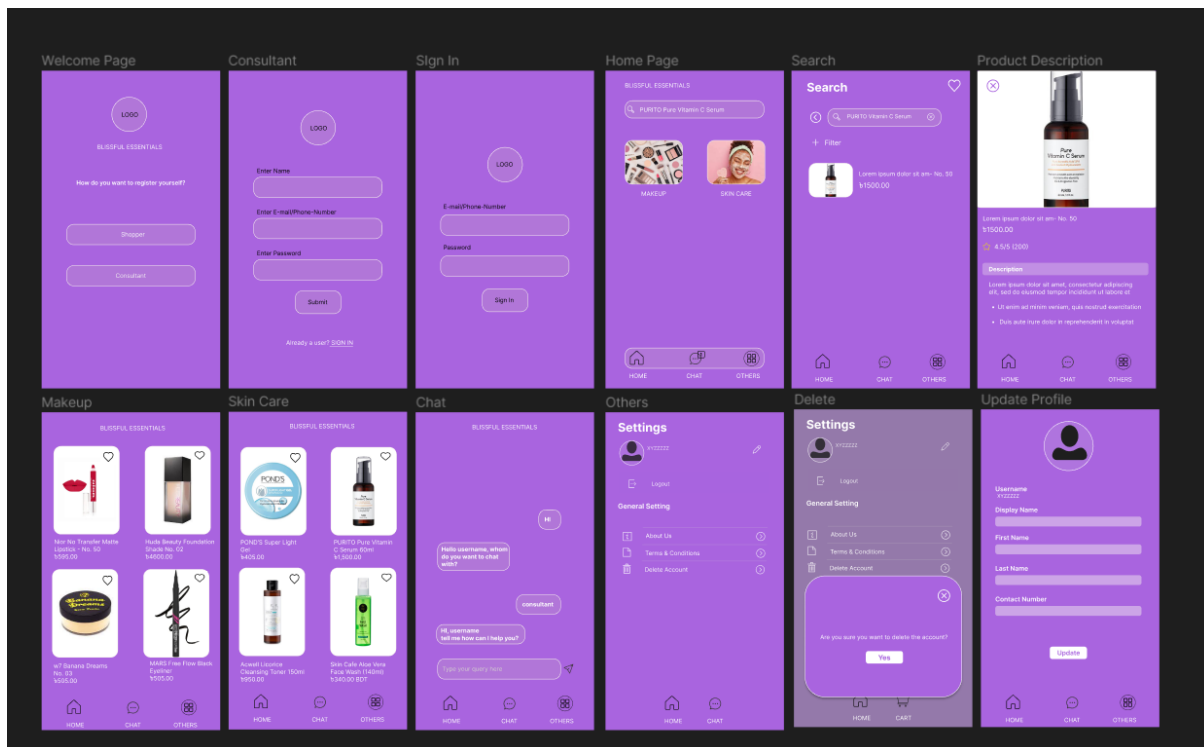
Welcome Page

LOGO

BLISSFUL ESSENTIALS

How do you want to register yourself?

Shopper

Consultant

Consultant

LOGO

Enter Name

Enter E-mail/Phone-Number

Enter Password

Submit

Already a user? SIGN IN

Sign In

LOGO

E-mail/Phone-Number

Password

Sign In

Home Page

BLISSFUL ESSENTIALS

PURITO Pure Vitamin C Serum

MAKEUP

SKIN CARE

HOME CHAT OTHERS

Search

PURITO Vitamin C Serum

Filter

Lorem ipsum dolor sit am- No. 50
৳1500.00

HOME CHAT OTHERS

Product Description

Pure Vitamin C Serum

Lorem ipsum dolor sit am- No. 50
৳1500.00

4.5/5 (200)

Description

Lorem ipsum dolor sit amet, consectetur adipiscing elit, sed do eiusmod tempor incididunt ut labore et

- Ut enim ad minim veniam, quis nostrud exercitation
- Duis aute irure dolor in reprehenderit in voluptat

HOME CHAT OTHERS

Makeup

BLISSFUL ESSENTIALS

Nior Nix Transfer Matte Lipstick - No. 50
৳595.00

Huda Beauty Foundation Shade No. 02
৳4600.00

w7 Banana Dreams No. 03
৳595.00

MARS Fine Flow Black Eyeliner
৳590.00

HOME CHAT OTHERS

Skin Care

BLISSFUL ESSENTIALS

POND'S Super Light Gel
৳405.00

PURITO Pure Vitamin C Serum 60ml
৳1,500.00

Acwell Licorice Cleansing Toner 150ml
৳950.00

Skin Cafe Aloe Vera Face Wash (140ml)
৳340.00 BDT

HOME CHAT OTHERS

Chat

BLISSFUL ESSENTIALS

Hi

Hello username, whom do you want to chat with?

consultant

Hi, username tell me how can I help you?

Type your query here

HOME CHAT OTHERS

Others

Settings

XYZZZZZ

Logout

General Setting

About Us

Terms & Conditions

Delete Account

HOME CHAT

Delete

Settings

XYZZZZZ

Logout

General Setting

About Us

Terms & Conditions

Delete Account

Are you sure you want to delete the account?

Yes

HOME CART

Update Profile

Username
XYZZZZZ

Display Name

First Name

Last Name

Contact Number

Update

HOME CHAT OTHERS